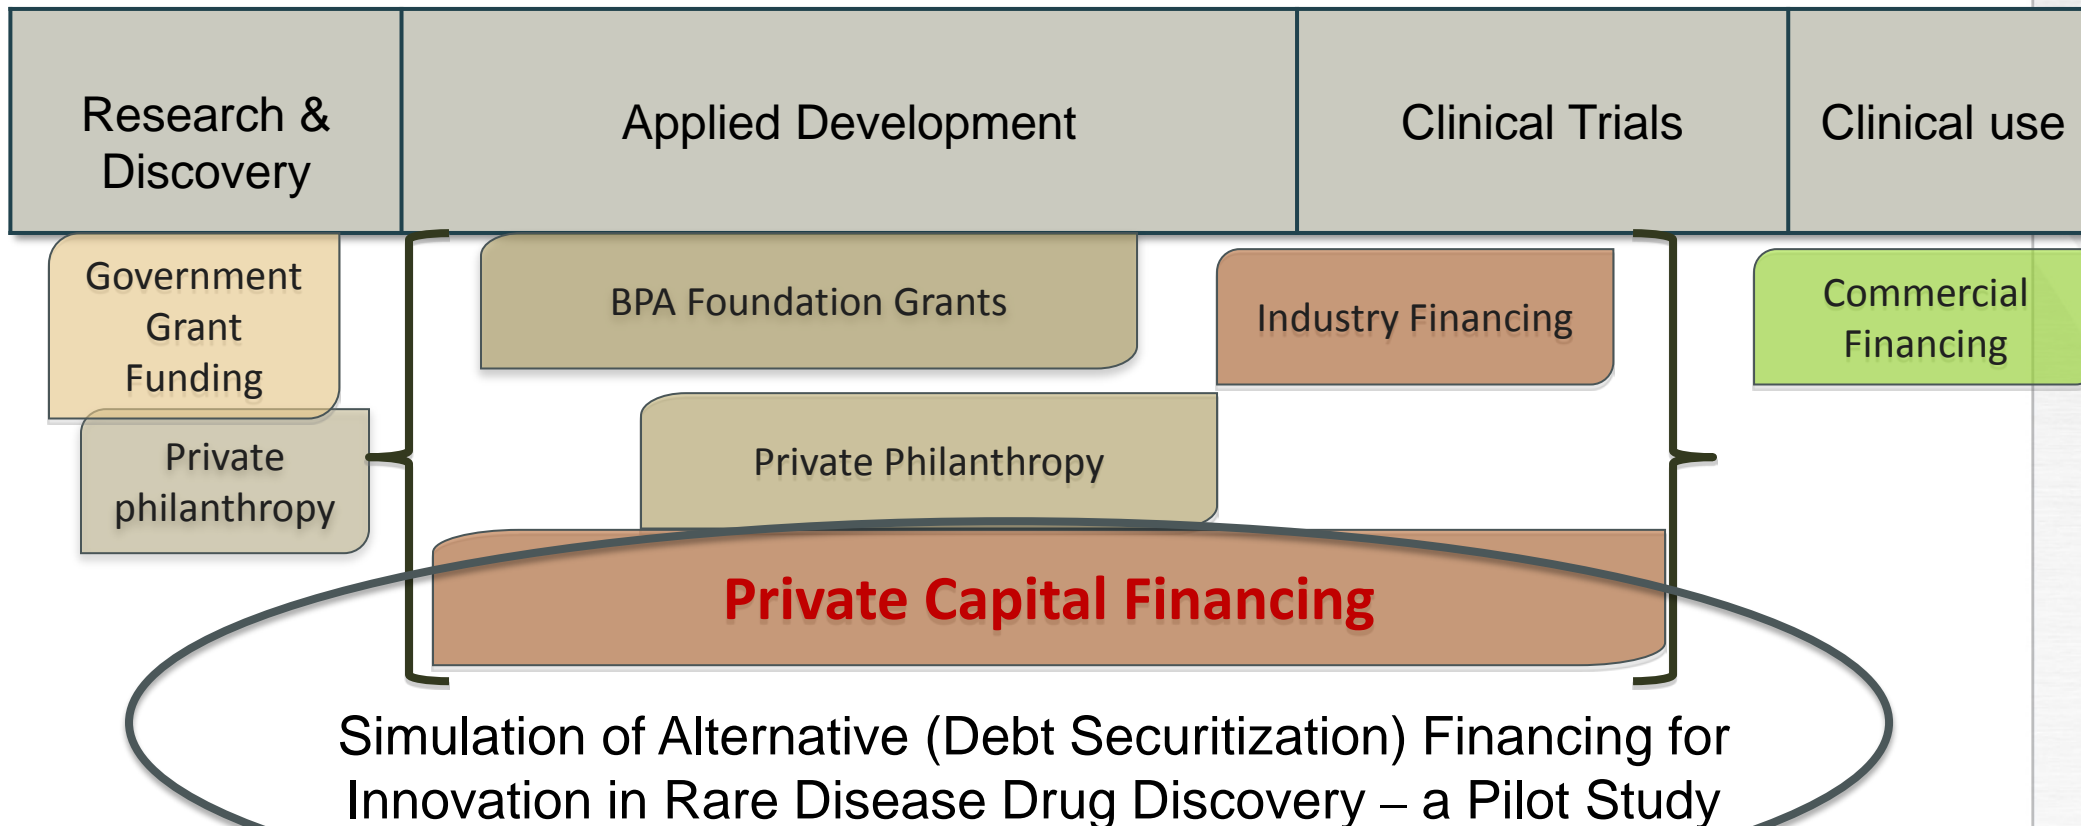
Research & Discovery

Applied Development

Clinical Trials

Clinical use

Government Grant Funding

BPA Foundation Grants

Industry Financing

Commercial Financing

Private philanthropy

Private Philanthropy

Private Capital Financing

Simulation of Alternative (Debt Securitization) Financing for Innovation in Rare Disease Drug Discovery – a Pilot Study